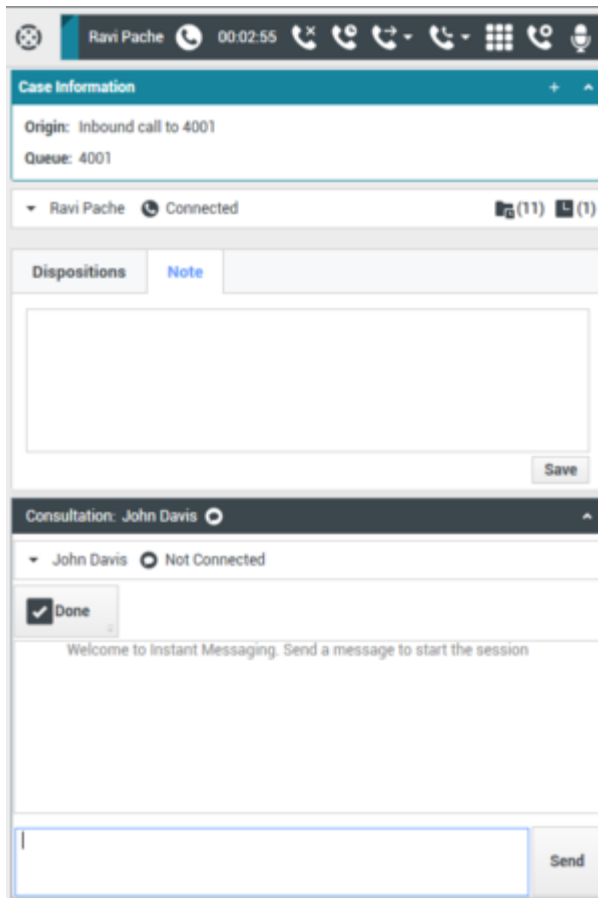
Ravi Pache 00:02:55

Case Information

Origin: Inbound call to 4001

Queue: 4001

Ravi Pache Connected (11) (1)

Dispositions Note

Save

Consultation: John Davis

John Davis Not Connected

Done

Welcome to Instant Messaging. Send a message to start the session

Send